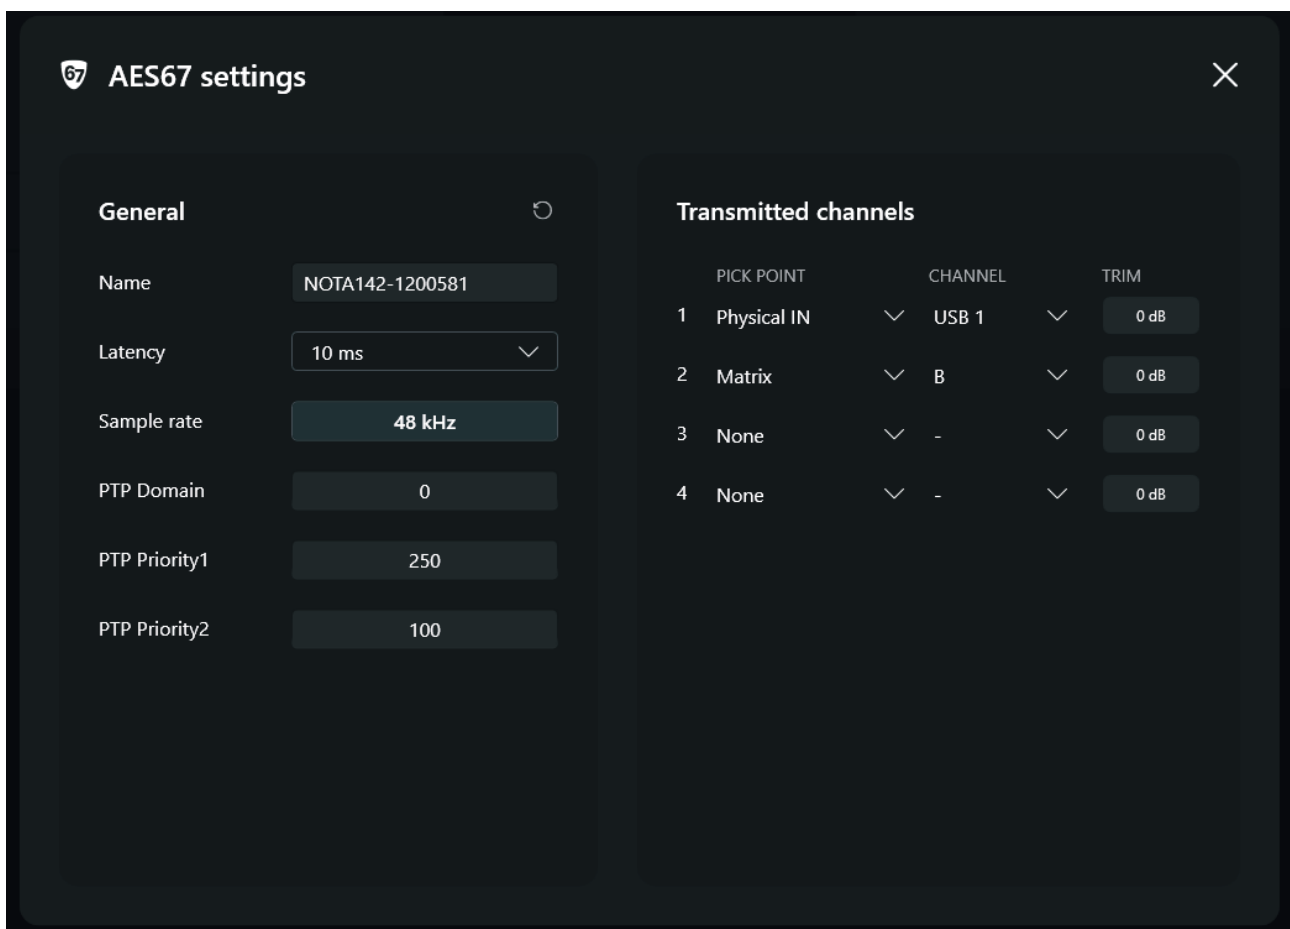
67 AES67 settings

General

Name NOTA142-1200581

Latency 10 ms

Sample rate 48 kHz

PTP Domain 0

PTP Priority1 250

PTP Priority2 100

Transmitted channels

| | PICK POINT | CHANNEL | TRIM |
|---|---|---|---|
| 1 | Physical IN | USB 1 | 0 dB |
| 2 | Matrix | B | 0 dB |
| 3 | None | - | 0 dB |
| 4 | None | - | 0 dB |